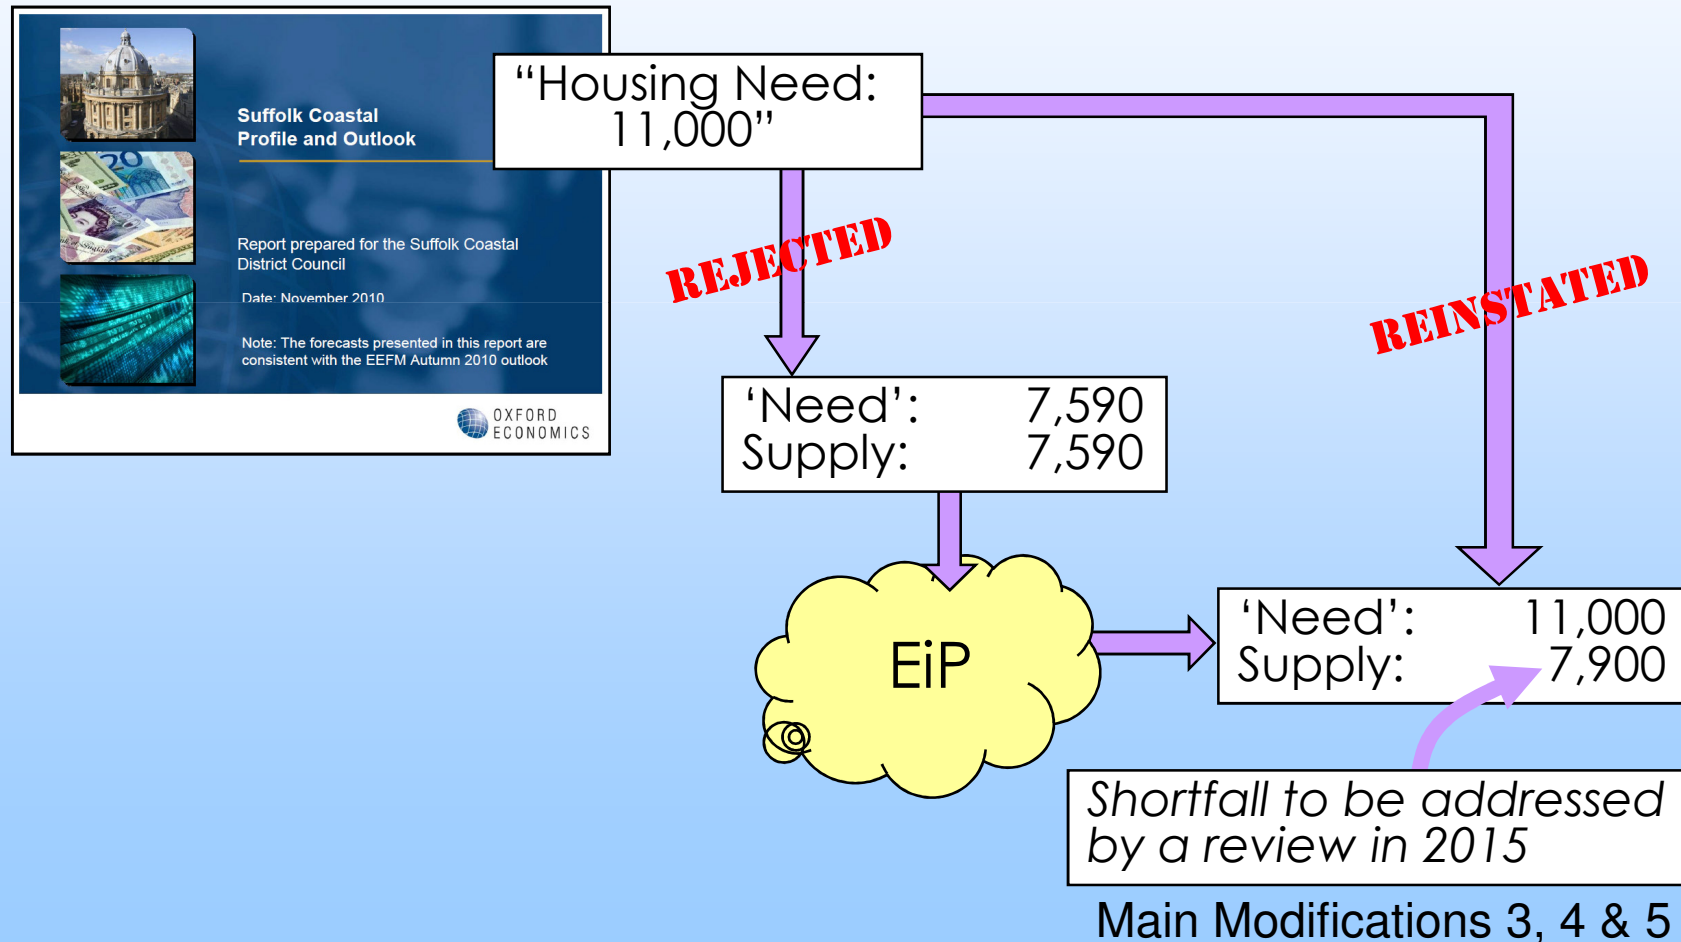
Suffolk Coastal
Profile and Outlook

Report prepared for the Suffolk Coastal District Council

Date: November 2010

Note: The forecasts presented in this report are consistent with the EEFM Autumn 2010 outlook

OXFORD ECONOMICS

"Housing Need: 11,000"

REJECTED

REINSTATED

'Need': 7,590
Supply: 7,590

EiP

'Need': 11,000
Supply: 7,900

Shortfall to be addressed by a review in 2015

Main Modifications 3, 4 & 5